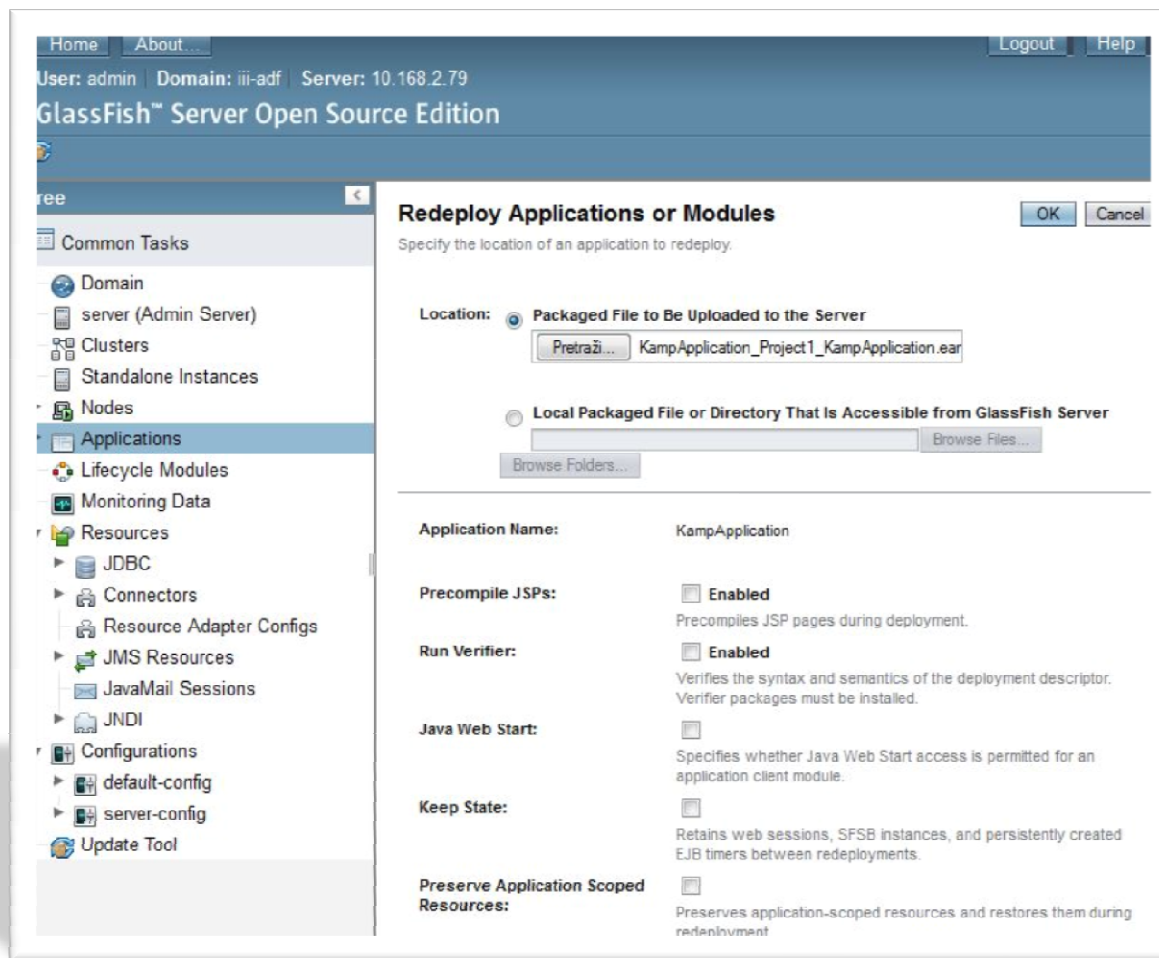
Home About...
Logout Help
User: admin | Domain: iii-adf | Server: 10.168.2.79
GlassFish™ Server Open Source Edition

ree

Common Tasks
Domain
server (Admin Server)
Clusters
Standalone Instances
Nodes
Applications
Lifecycle Modules
Monitoring Data
Resources
JDBC
Connectors
Resource Adapter Configs
JMS Resources
JavaMail Sessions
JNDI
Configurations
default-config
server-config
Update Tool

Redeploy Applications or Modules
OK Cancel
Specify the location of an application to redeploy.

Location: Packaged File to Be Uploaded to the Server
Pretraži... KampApplication_Project1_KampApplication.ear

Local Packaged File or Directory That Is Accessible from GlassFish Server
Browse Files...
Browse Folders...

Application Name: KampApplication

Precompile JSPs: Enabled
Precompiles JSP pages during deployment.

Run Verifier: Enabled
Verifies the syntax and semantics of the deployment descriptor. Verifier packages must be installed.

Java Web Start:
Specifies whether Java Web Start access is permitted for an application client module.

Keep State:
Retains web sessions, SFSB instances, and persistently created EJB timers between redeployments.

Preserve Application Scoped Resources:
Preserves application-scoped resources and restores them during redeployment